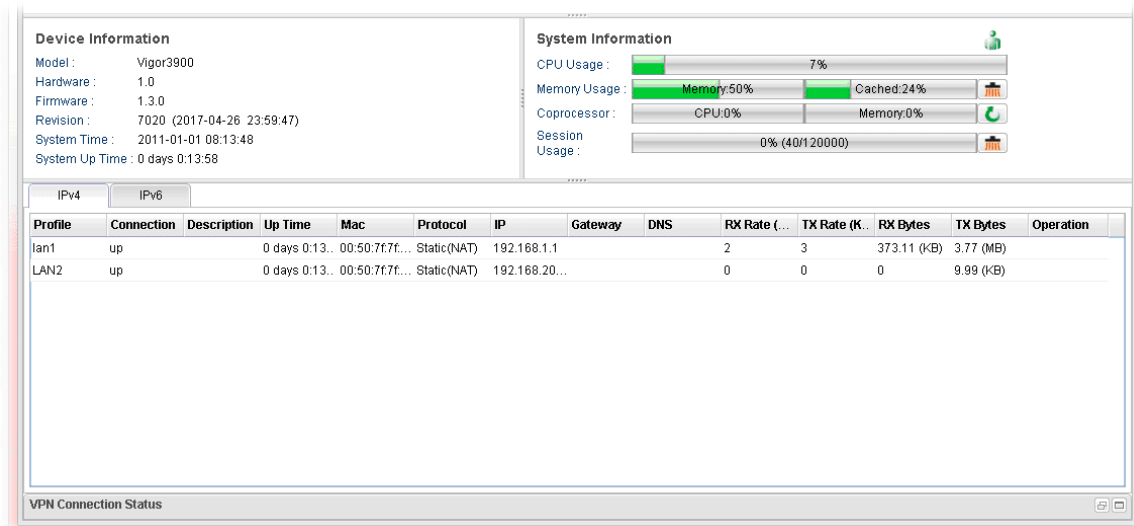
Device Information

Model : Vigor3900
Hardware : 1.0
Firmware : 1.3.0
Revision : 7020 (2017-04-26 23:59:47)
System Time : 2011-01-01 08:13:48
System Up Time : 0 days 0:13:58

System Information

CPU Usage : 7%
Memory Usage : Memory:50% Cached:24%
Coprocessor : CPU:0% Memory:0%
Session Usage : 0% (40/120000)

IPv4 IPv6

| Profile | Connection | Description | Up Time | Mac | Protocol | IP | Gateway | DNS | RX Rate (... | TX Rate (K... | RX Bytes | TX Bytes | Operation |
|---|---|---|---|---|---|---|---|---|---|---|---|---|---|
| lan1 | up | | 0 days 0:13... | 00:50:7f:7f:... | Static(NAT) | 192.168.1.1 | | | 2 | 3 | 373.11 (KB) | 3.77 (MB) | |
| LAN2 | up | | 0 days 0:13... | 00:50:7f:7f:... | Static(NAT) | 192.168.20... | | | 0 | 0 | 0 | 9.99 (KB) | |

VPN Connection Status